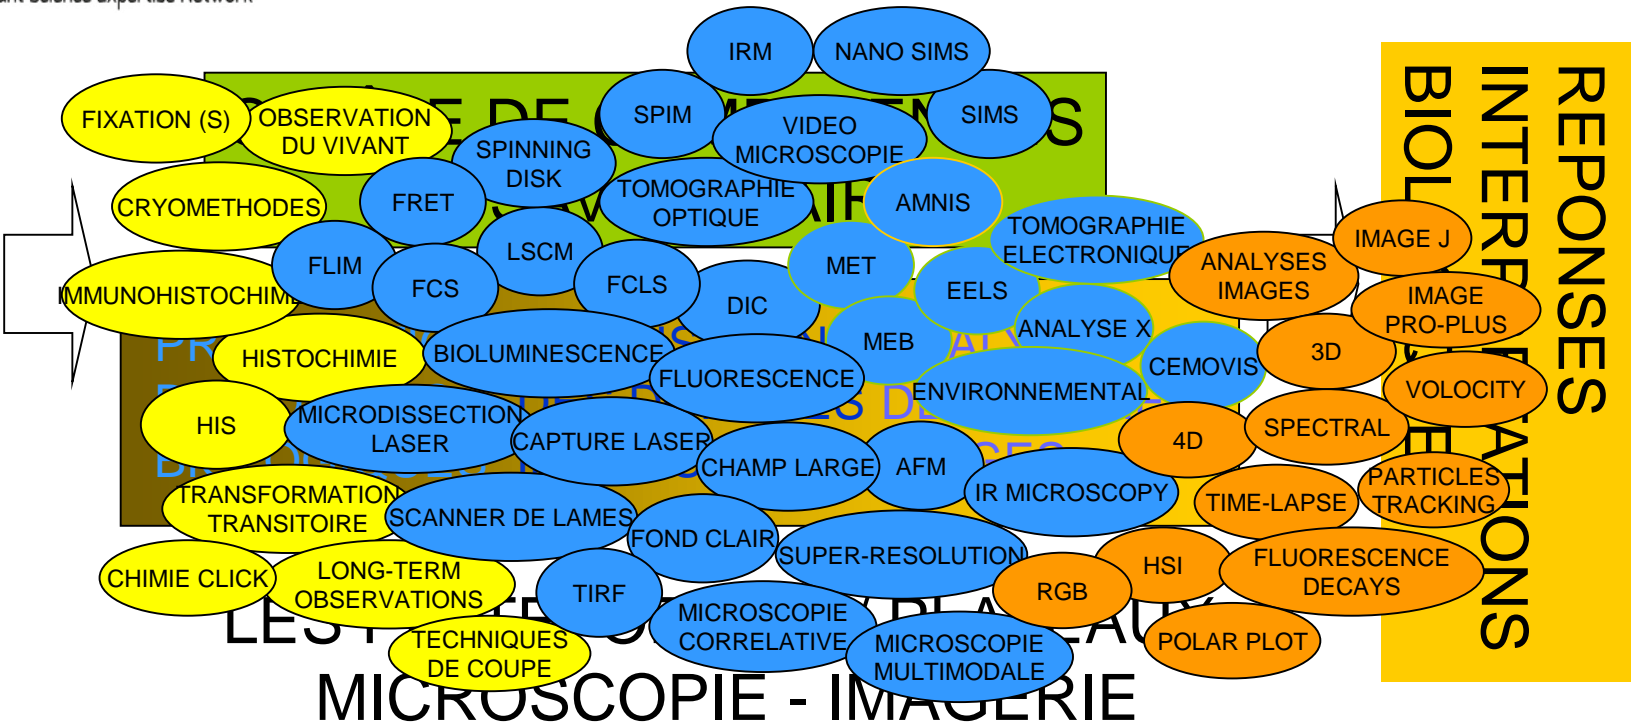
FIXATION (S)
OBSERVATION DU VIVANT
CRYOMETHODES
IMMUNOHISTOCHIMIE
HISTOCHIMIE
HIS
TRANSFORMATION TRANSITOIRE
CHIMIE CLICK
LONG-TERM OBSERVATIONS
TECHNIQUES DE COUPE

IRM
NANO SIMS
SPIM
VIDEO MICROSCOPIE
SIMS
SPINNING DISK
FRET
TOMOGRAPHIE OPTIQUE
AMNIS
LSCM
FLIM
FCS
FCLS
DIC
MET
TOMOGRAPHIE ELECTRONIQUE
EELS
MEB
ANALYSE X
BIOLUMINESCENCE
FLUORESCENCE
CEMOVIS
ENVIRONNEMENTAL
MICRODISSECTION LASER
CAPTURE LASER
CHAMP LARGE
AFM
IR MICROSCOPY
SCANNER DE LAMES
FOND CLAIR
SUPER-RESOLUTION
TIRF
MICROSCOPIE CORRELATIVE
MICROSCOPIE MULTIMODALE

IMAGE J
ANALYSES IMAGES
IMAGE PRO-PLUS
3D
VOLOCITY
4D
SPECTRAL
PARTICLES TRACKING
TIME-LAPSE
HSI
FLUORESCENCE DECAYS
RGB
POLAR PLOT

REPONSES
INTERPRETATIONS
BIOL

LES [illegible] PLATEAUX
MICROSCOPIE - IMAGERIE